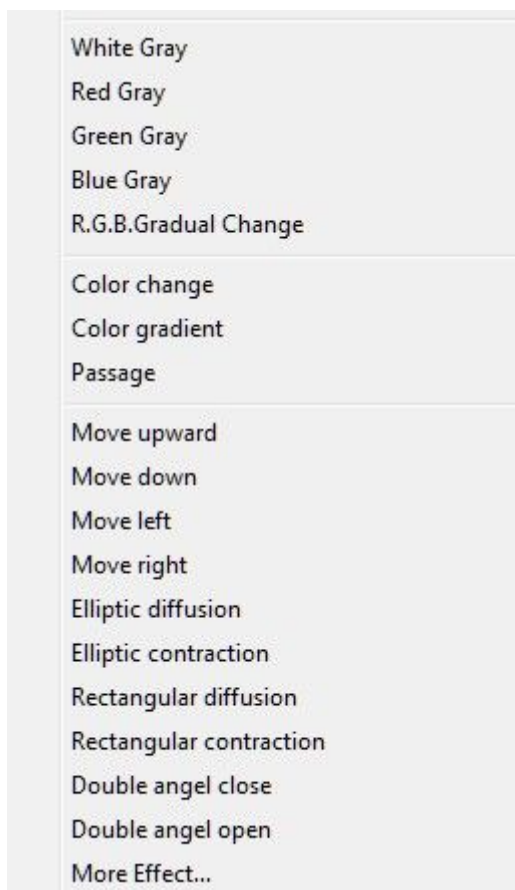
White Gray
Red Gray
Green Gray
Blue Gray
R.G.B.Gradual Change

Color change
Color gradient
Passage

Move upward
Move down
Move left
Move right
Elliptic diffusion
Elliptic contraction
Rectangular diffusion
Rectangular contraction
Double angel close
Double angel open
More Effect...